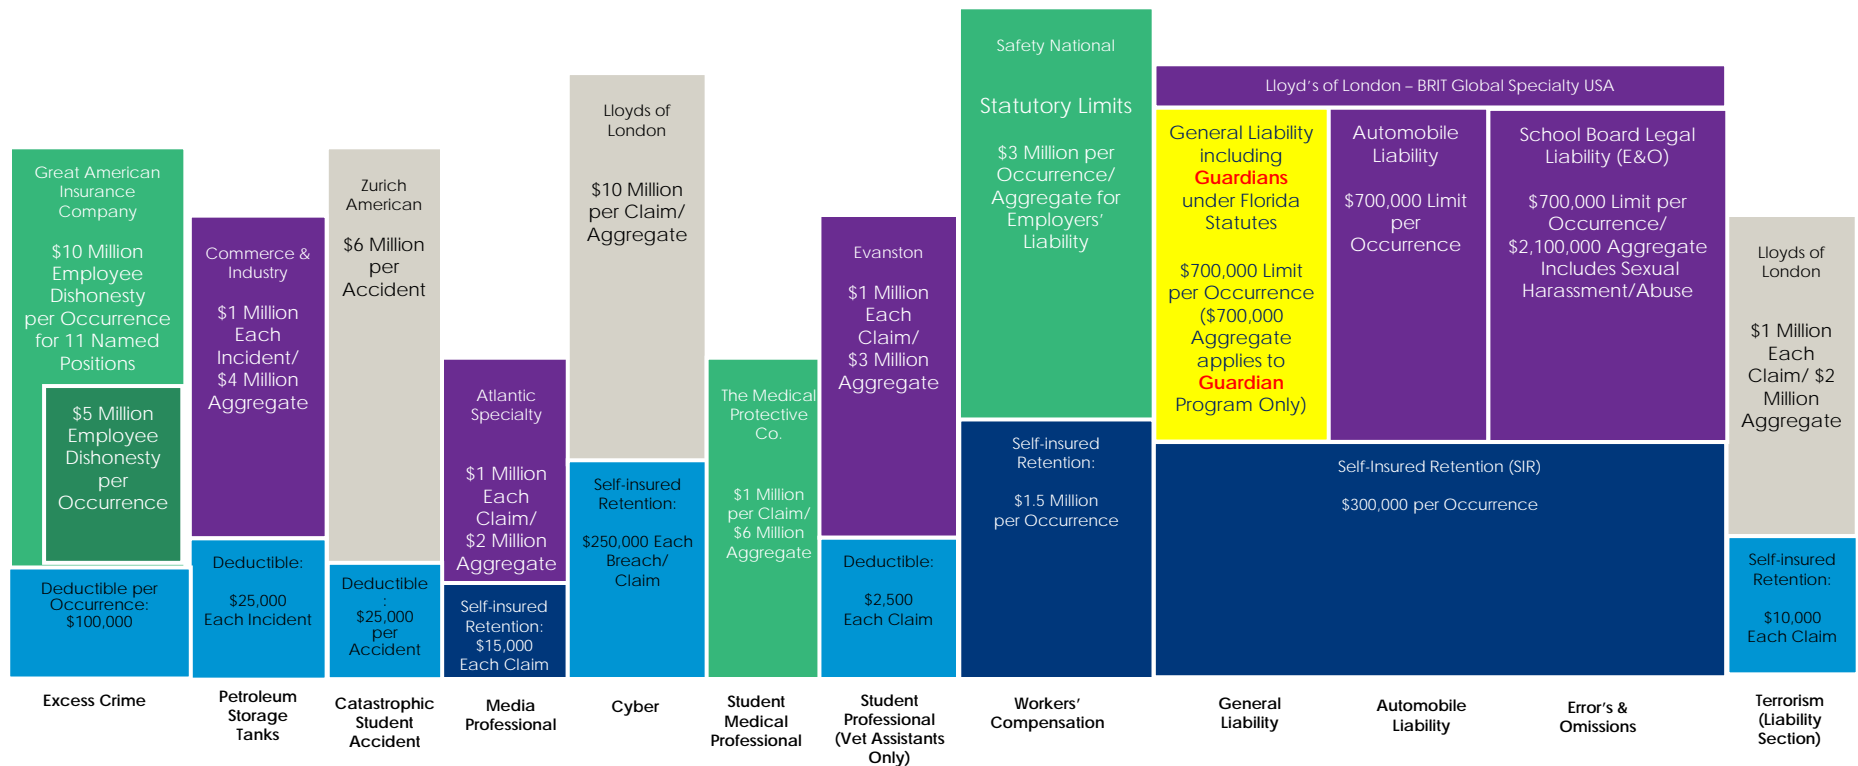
Great American Insurance Company

$10 Million Employee Dishonesty per Occurrence for 11 Named Positions

$5 Million Employee Dishonesty per Occurrence

Deductible per Occurrence: $100,000

Excess Crime

Commerce & Industry

$1 Million Each Incident/ $4 Million Aggregate

Deductible:

$25,000 Each Incident

Petroleum Storage Tanks

Zurich American

$6 Million per Accident

Deductible:

$25,000 per Accident

Catastrophic Student Accident

Atlantic Specialty

$1 Million Each Claim/ $2 Million Aggregate

Self-insured Retention: $15,000 Each Claim

Media Professional

Lloyds of London

$10 Million per Claim/ Aggregate

Self-insured Retention:

$250,000 Each Breach/ Claim

Cyber

The Medical Protective Co.

$1 Million per Claim/ $6 Million Aggregate

Student Medical Professional

Evanston

$1 Million Each Claim/ $3 Million Aggregate

Deductible:

$2,500 Each Claim

Student Professional (Vet Assistants Only)

Safety National

Statutory Limits

$3 Million per Occurrence/ Aggregate for Employers' Liability

Self-insured Retention:

$1.5 Million per Occurrence

Workers' Compensation

Lloyd's of London – BRIT Global Specialty USA

General Liability including Guardians under Florida Statutes

$700,000 Limit per Occurrence ($700,000 Aggregate applies to Guardian Program Only)

Automobile Liability

$700,000 Limit per Occurrence

School Board Legal Liability (E&O)

$700,000 Limit per Occurrence/ $2,100,000 Aggregate Includes Sexual Harassment/Abuse

Self-Insured Retention (SIR)

$300,000 per Occurrence

General Liability

Automobile Liability

Error's & Omissions

Lloyds of London

$1 Million Each Claim/ $2 Million Aggregate

Self-insured Retention:

$10,000 Each Claim

Terrorism (Liability Section)